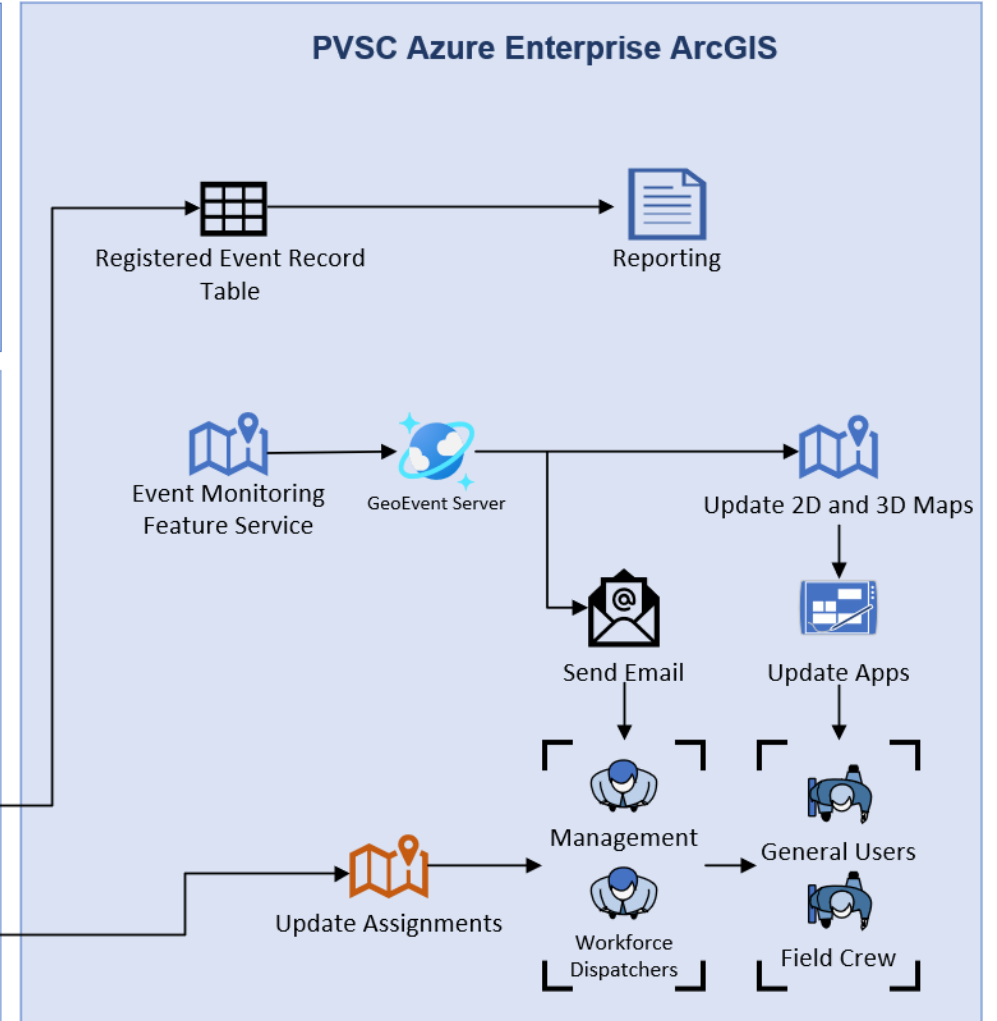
PVSC Azure Enterprise ArcGIS

Registered Event Record Table

Reporting

Event Monitoring Feature Service

GeoEvent Server

Update 2D and 3D Maps

Send Email

Update Apps

Management

Workforce Dispatchers

General Users

Field Crew

Update Assignments